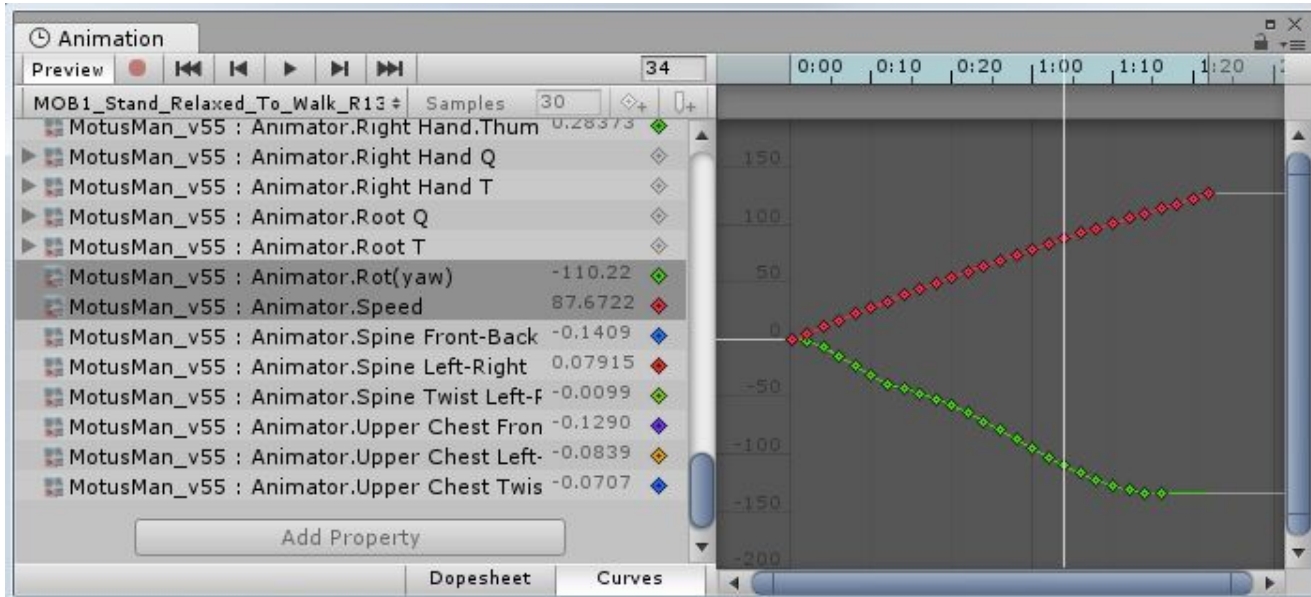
Animation

Preview

34

0:00 0:10 0:20 1:00 1:10 1:20

MOB1_Stand_Relaxed_To_Walk_R13

Samples 30

MotusMan_v55 : Animator.Right Hand.Thum 0.28373
MotusMan_v55 : Animator.Right Hand Q
MotusMan_v55 : Animator.Right Hand T
MotusMan_v55 : Animator.Root Q
MotusMan_v55 : Animator.Root T
MotusMan_v55 : Animator.Rot(yaw) -110.22
MotusMan_v55 : Animator.Speed 87.6722
MotusMan_v55 : Animator.Spine Front-Back -0.1409
MotusMan_v55 : Animator.Spine Left-Right 0.07915
MotusMan_v55 : Animator.Spine Twist Left-F -0.0099
MotusMan_v55 : Animator.Upper Chest Fron -0.1290
MotusMan_v55 : Animator.Upper Chest Left- -0.0839
MotusMan_v55 : Animator.Upper Chest Twis -0.0707

Add Property

150
100
50
0
-50
-100
-150
-200

Dopesheet Curves